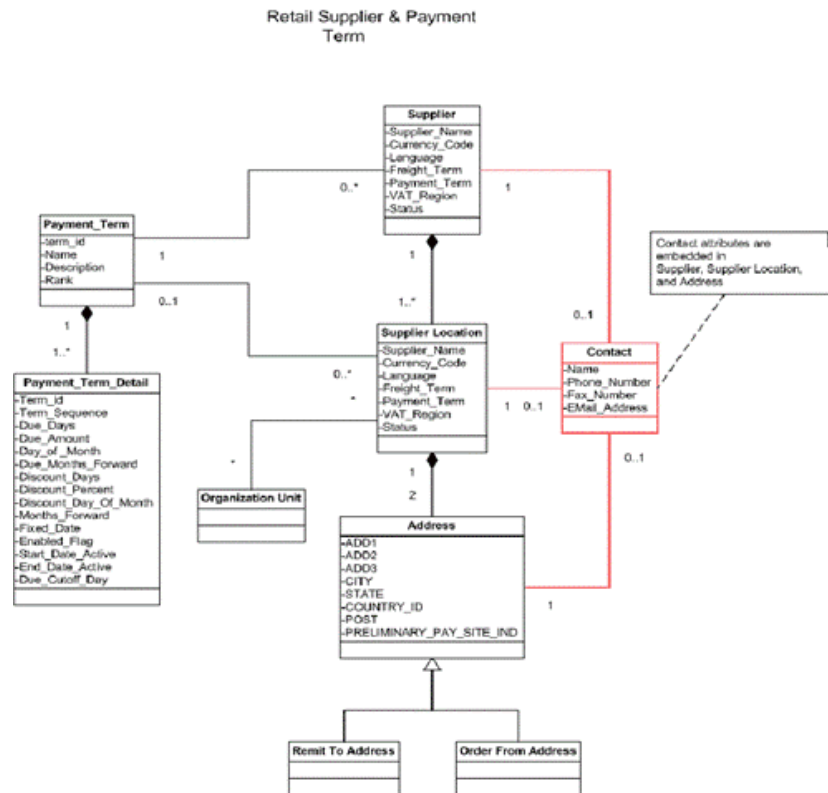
Retail Supplier & Payment Term

Supplier
-Supplier_Name
-Currency_Code
-Language
-Freight_Term
-Payment_Term
-VAT_Region
-Status

Payment_Term
-term_id
-Name
-Description
-Rank

Contact attributes are embedded in Supplier, Supplier Location, and Address

Supplier Location
-Supplier_Name
-Currency_Code
-Language
-Freight_Term
-Payment_Term
-VAT_Region
-Status

Contact
-Name
-Phone_Number
-Fax_Number
-EMail_Address

Payment_Term_Detail
-Term_id
-Term_Sequence
-Due_Days
-Due_Amount
-Day_of_Month
-Due_Months_Forward
-Discount_Days
-Discount_Percent
-Discount_Day_Of_Month
-Months_Forward
-Fixed_Date
-Enabled_Flag
-Start_Date_Active
-End_Date_Active
-Due_Cutoff_Day

Organization Unit

Address
-ADD1
-ADD2
-ADD3
-CITY
-STATE
-COUNTRY_ID
-POST
-PRELIMINARY_PAY_SITE_IND

Remit To Address

Order From Address

0..*
1
1
1
0..1
1..*
0..1
1
1..*
0..*
*
*
1
0..1
0..1
1
2
1